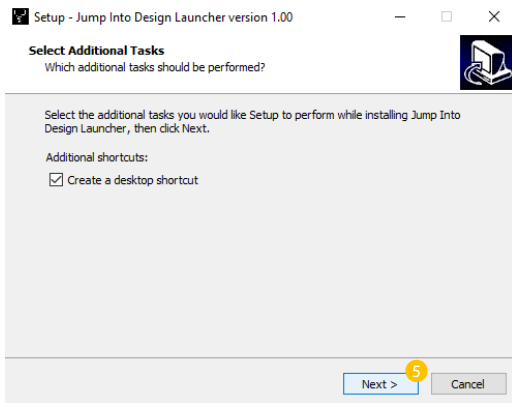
Setup - Jump Into Design Launcher version 1.00

Select Additional Tasks
Which additional tasks should be performed?

Select the additional tasks you would like Setup to perform while installing Jump Into Design Launcher, then click Next.

Additional shortcuts:

Create a desktop shortcut

5

Next >

Cancel